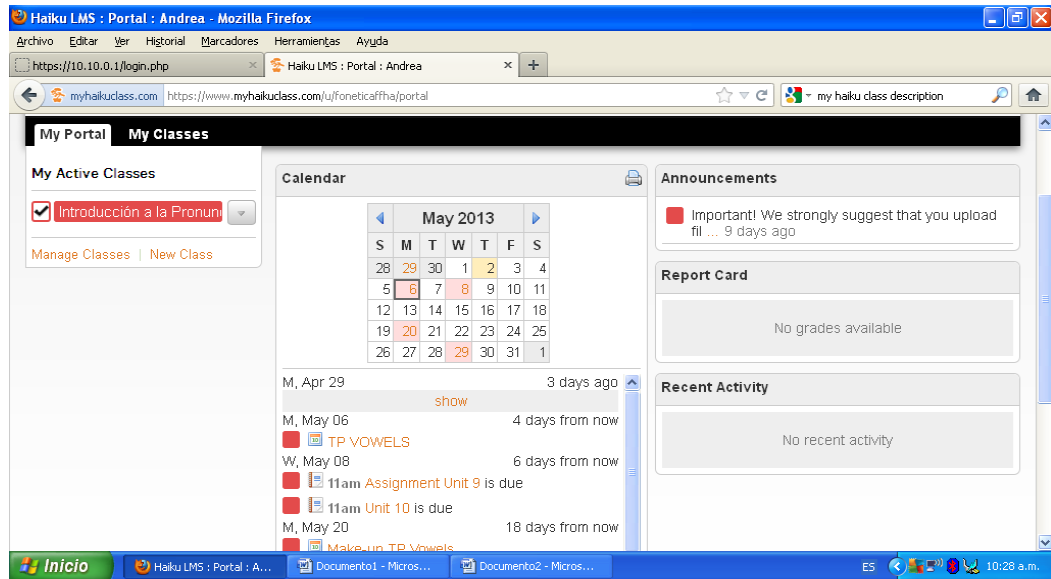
Haiku LMS : Portal : Andrea - Mozilla Firefox

Archivo Editar Ver Historial Marcadores Herramientas Ayuda

https://10.10.0.1/login.php | Haiku LMS : Portal : Andrea | +

myhaikuclass.com https://www.myhaikuclass.com/u/foneticaffha/portal | my haiku class description

My Portal | My Classes

My Active Classes

Introducción a la Pronun

Manage Classes | New Class

Calendar

May 2013

| S | M | T | W | T | F | S |
|---|---|---|---|---|---|---|
| 28 | 29 | 30 | 1 | 2 | 3 | 4 |
| 5 | 6 | 7 | 8 | 9 | 10 | 11 |
| 12 | 13 | 14 | 15 | 16 | 17 | 18 |
| 19 | 20 | 21 | 22 | 23 | 24 | 25 |
| 26 | 27 | 28 | 29 | 30 | 31 | 1 |

M, Apr 29 3 days ago

show

M, May 06 4 days from now

TP VOWELS

W, May 08 6 days from now

11am Assignment Unit 9 is due

11am Unit 10 is due

M, May 20 18 days from now

Make-up TP Vowels

Announcements

Important! We strongly suggest that you upload fil ... 9 days ago

Report Card

No grades available

Recent Activity

No recent activity

Inicio | Haiku LMS : Portal : A... | Documento1 - Micros... | Documento2 - Micros... | ES | 10:28 a.m.